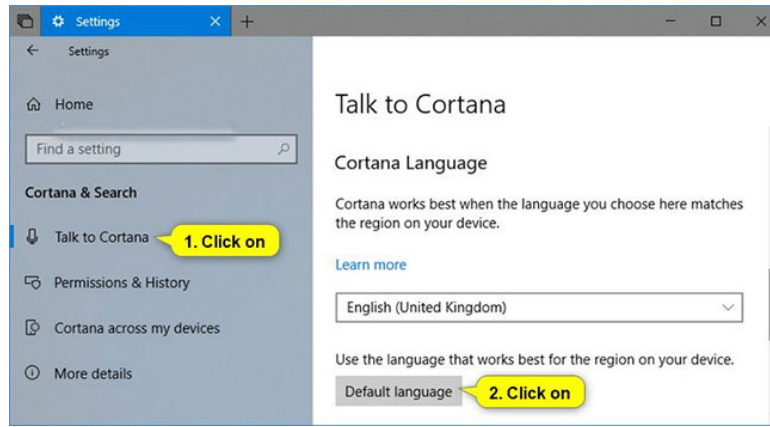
Settings

Settings

Home

Find a setting

Cortana & Search

Talk to Cortana

1. Click on

Permissions & History

Cortana across my devices

More details

Talk to Cortana

Cortana Language

Cortana works best when the language you choose here matches the region on your device.

Learn more

English (United Kingdom)

Use the language that works best for the region on your device.

Default language

2. Click on